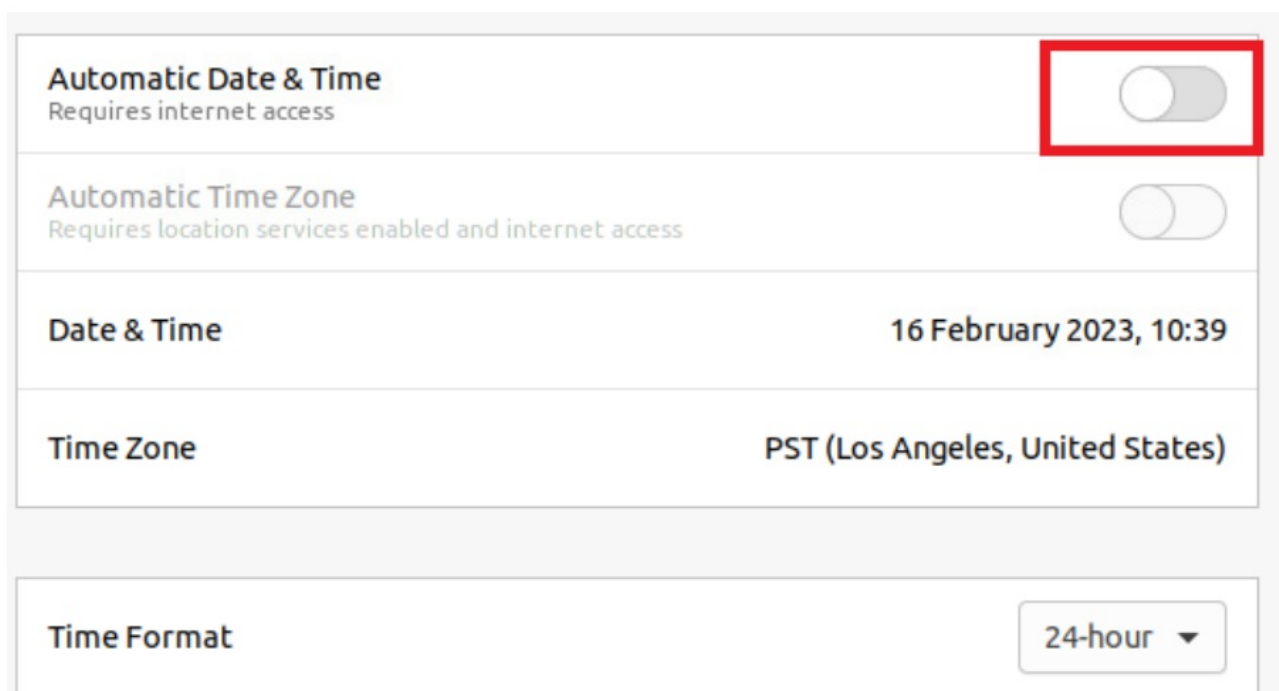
Automatic Date & Time
Requires internet access

Automatic Time Zone
Requires location services enabled and internet access

Date & Time
16 February 2023, 10:39

Time Zone
PST (Los Angeles, United States)

Time Format
24-hour